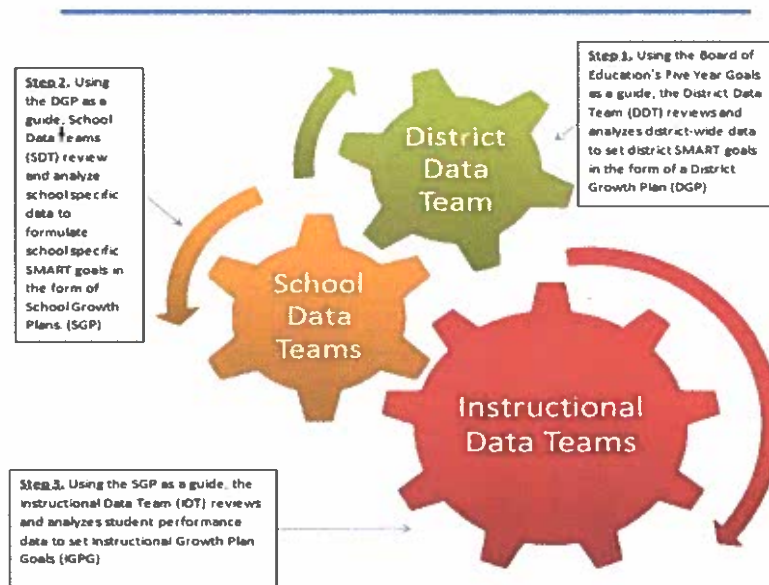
Step 2. Using the DGP as a guide, School Data Teams (SDT) review and analyze school specific data to formulate school specific SMART goals in the form of School Growth Plans. (SGP)

Step 1. Using the Board of Education's Five Year Goals as a guide, the District Data Team (DDT) reviews and analyzes district-wide data to set district SMART goals in the form of a District Growth Plan (DGP)

District Data Team

School Data Teams

Instructional Data Teams

Step 3. Using the SGP as a guide, the Instructional Data Team (IDT) reviews and analyzes student performance data to set Instructional Growth Plan Goals (IGPG)